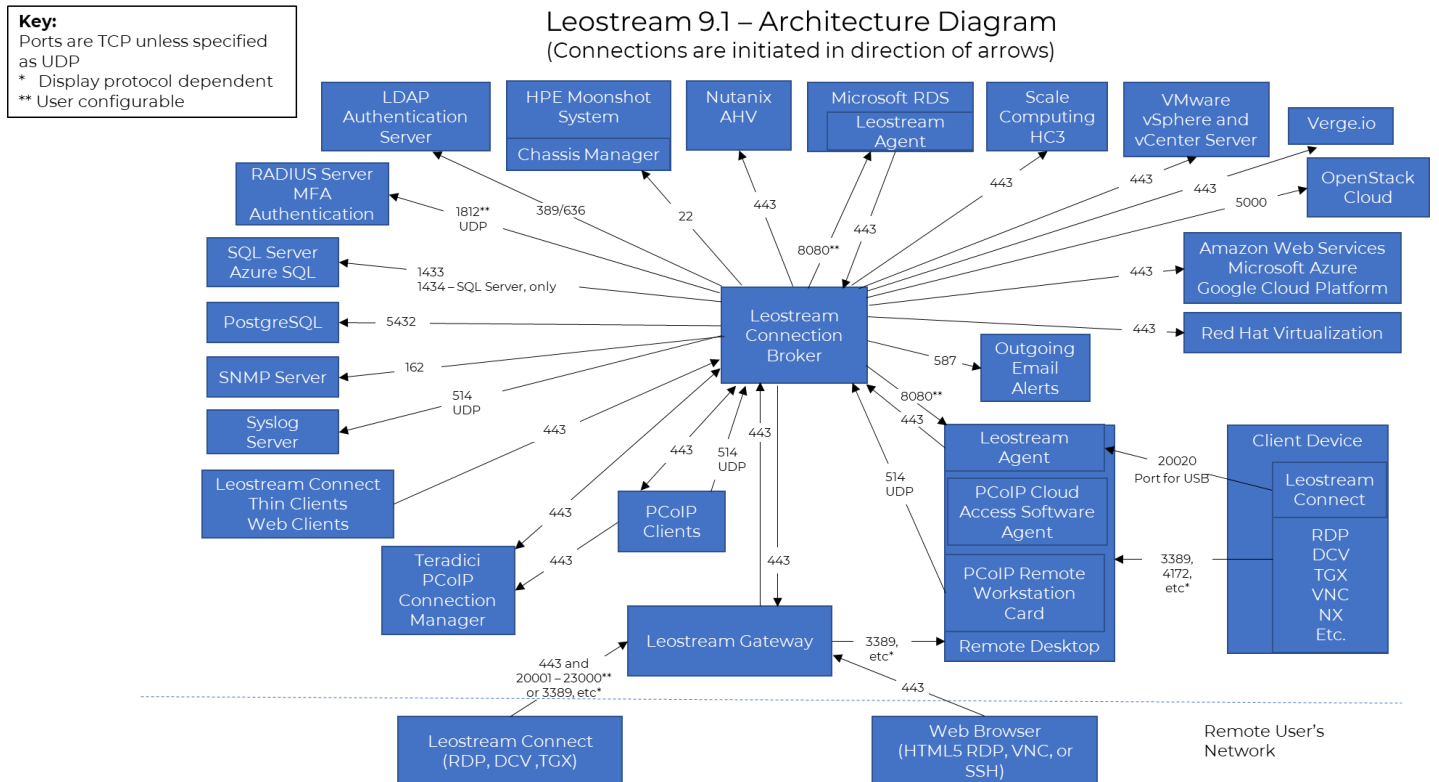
Key:
Ports are TCP unless specified as UDP
* Display protocol dependent
** User configurable

Leostream 9.1 – Architecture Diagram
(Connections are initiated in direction of arrows)

LDAP Authentication Server

HPE Moonshot System
Chassis Manager

Nutanix AHV

Microsoft RDS
Leostream Agent

Scale Computing HC3

VMware vSphere and vCenter Server

Verge.io

OpenStack Cloud

RADIUS Server MFA Authentication

SQL Server Azure SQL

PostgreSQL

SNMP Server

Syslog Server

Leostream Connect Thin Clients Web Clients

Teradici PCoIP Connection Manager

PCoIP Clients

Amazon Web Services Microsoft Azure Google Cloud Platform

Red Hat Virtualization

Leostream Connection Broker

Outgoing Email Alerts

Leostream Agent

PCoIP Cloud Access Software Agent

PCoIP Remote Workstation Card

Remote Desktop

Client Device
Leostream Connect
RDP
DCV
TGX
VNC
NX
Etc.

Leostream Gateway

Leostream Connect (RDP, DCV ,TGX)

Web Browser (HTML5 RDP, VNC, or SSH)

Remote User's Network

1812** UDP
389/636
22
443
8080**
443
443
443
443
5000
1433
1434 – SQL Server, only
443
5432
443
162
587
514 UDP
8080**
443
443
443
514 UDP
443
514 UDP
20020 Port for USB
443
443
443
3389, 4172, etc*
3389, etc*
443 and 20001 – 23000** or 3389, etc*
443